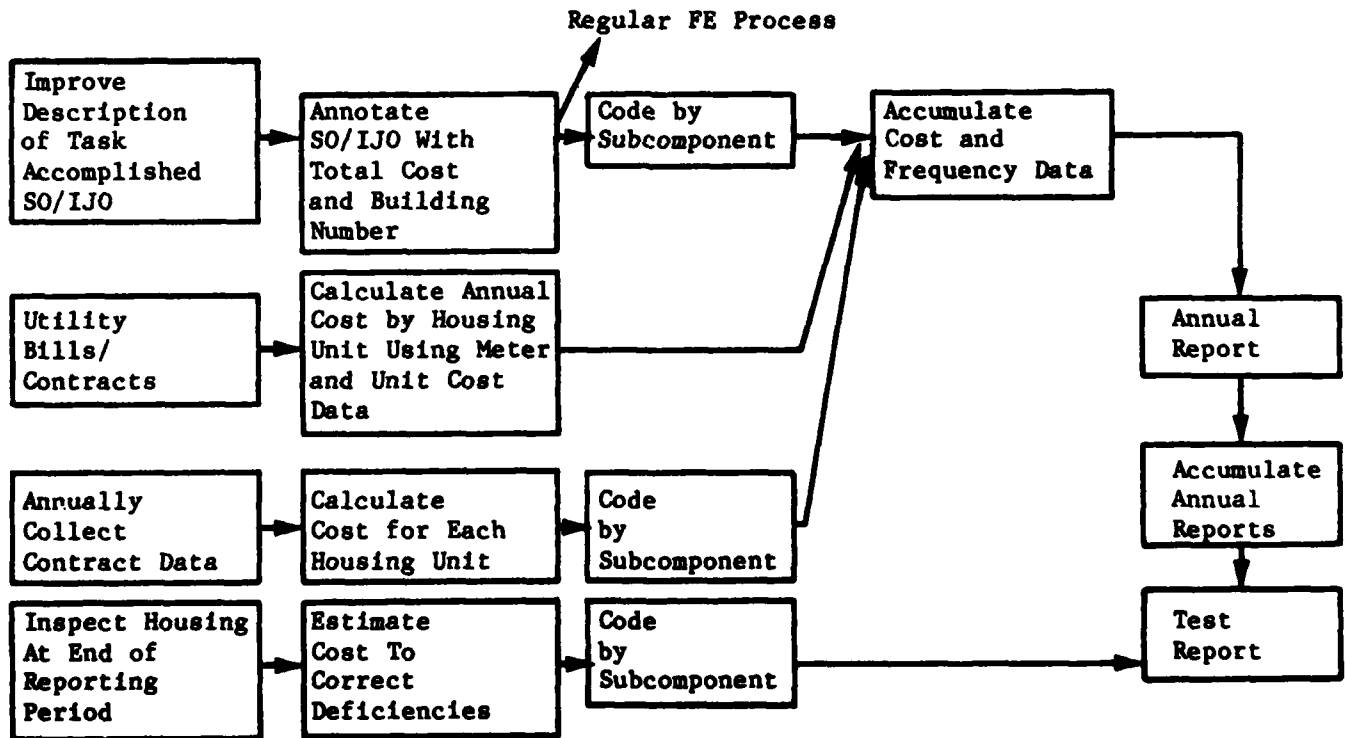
Regular FE Process

Improve Description of Task Accomplished SO/IJO

Annotate SO/IJO With Total Cost and Building Number

Code by Subcomponent

Accumulate Cost and Frequency Data

Utility Bills/ Contracts

Calculate Annual Cost by Housing Unit Using Meter and Unit Cost Data

Annual Report

Annually Collect Contract Data

Calculate Cost for Each Housing Unit

Code by Subcomponent

Accumulate Annual Reports

Inspect Housing At End of Reporting Period

Estimate Cost To Correct Deficiencies

Code by Subcomponent

Test Report